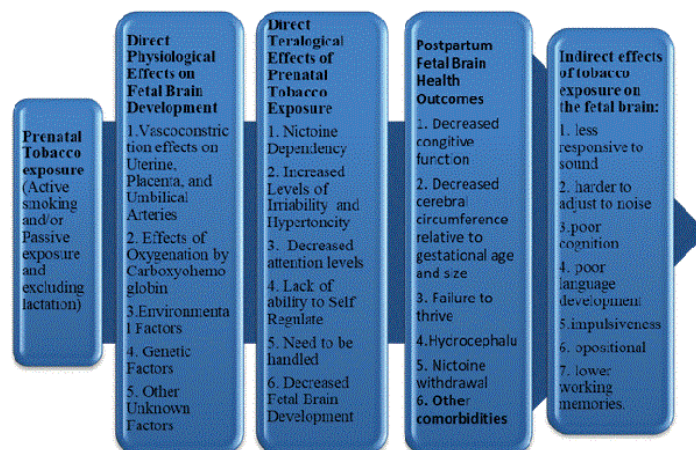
Prenatal Tobacco exposure (Active smoking and/or Passive exposure and excluding lactation)

Direct Physiological Effects on Fetal Brain Development

1.Vascoconstriction effects on Uterine, Placenta, and Umbilical Arteries

2. Effects of Oxygenation by Carboxyohemoglobin

3.Environmental Factors

4. Genetic Factors

5. Other Unknown Factors

Direct Teralogical Effects of Prenatal Tobacco Exposure

1. Nictoine Dependency

2. Increased Levels of Iriability and Hypertonicity

3. Decreased attention levels

4. Lack of ability to Self Regulate

5. Need to be handled

6. Decreased Fetal Brain Development

Postpartum Fetal Brain Health Outcomes

1. Decreased cognitive function

2. Decreased cerebral circumference relative to gestational age and size

3. Failure to thrive

4.Hycrocephalu

5. Nictoine withdrawal

6. Other comorbidities

Indirect effects of tobacco exposure on the fetal brain:

1. less responsive to sound

2. harder to adjust to noise

3.poor cognition

4. poor language development

5.impulsiveness

6. opositional

7. lower working memories.